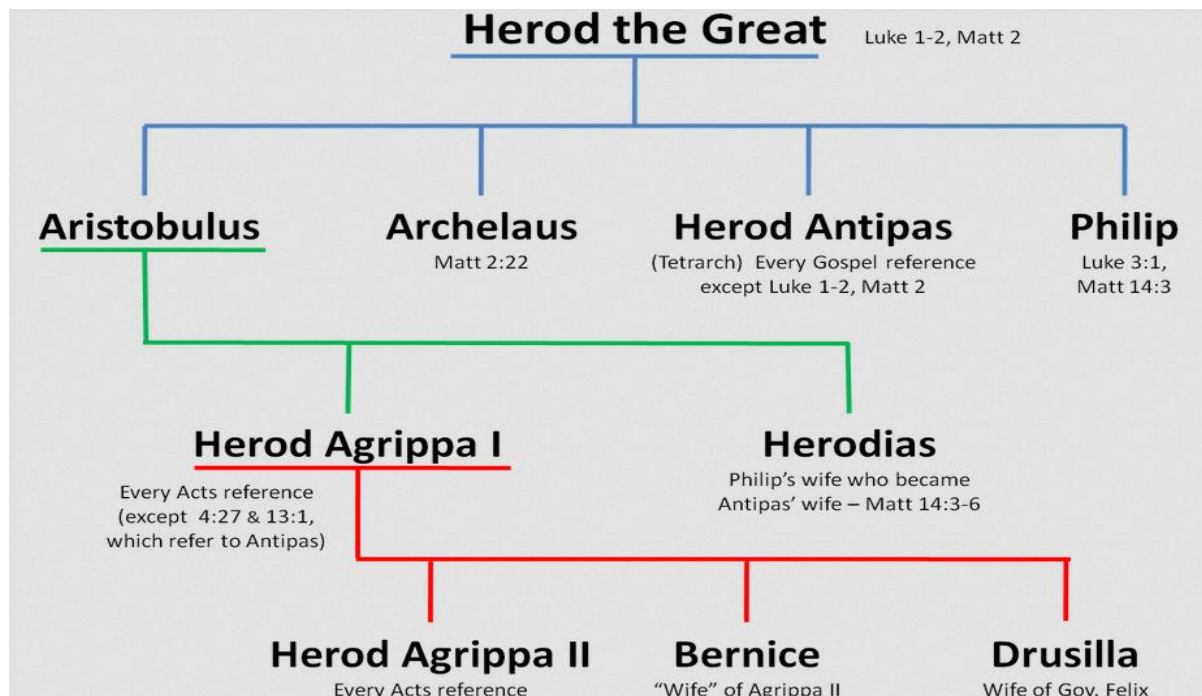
Herod the Great
Luke 1-2, Matt 2

Aristobulus

Archelaus
Matt 2:22

Herod Antipas
(Tetrarch) Every Gospel reference except Luke 1-2, Matt 2

Philip
Luke 3:1, Matt 14:3

Herod Agrippa I
Every Acts reference (except 4:27 & 13:1, which refer to Antipas)

Herodias
Philip's wife who became Antipas' wife – Matt 14:3-6

Herod Agrippa II
Every Acts reference

Bernice
"Wife" of Agrippa II

Drusilla
Wife of Gov. Felix